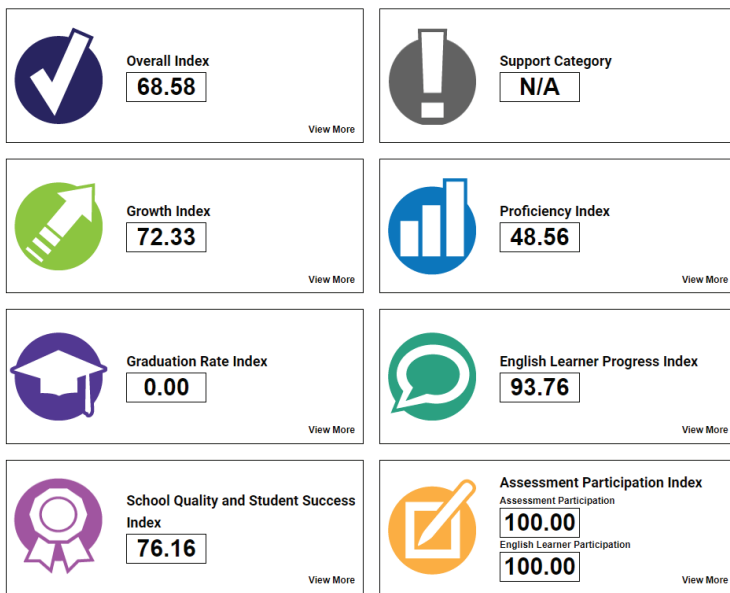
Overall Index
68.58
View More

Support Category
N/A

Growth Index
72.33
View More

Proficiency Index
48.56
View More

Graduation Rate Index
0.00
View More

English Learner Progress Index
93.76
View More

School Quality and Student Success Index
76.16
View More

Assessment Participation Index
Assessment Participation
100.00
English Learner Participation
100.00
View More